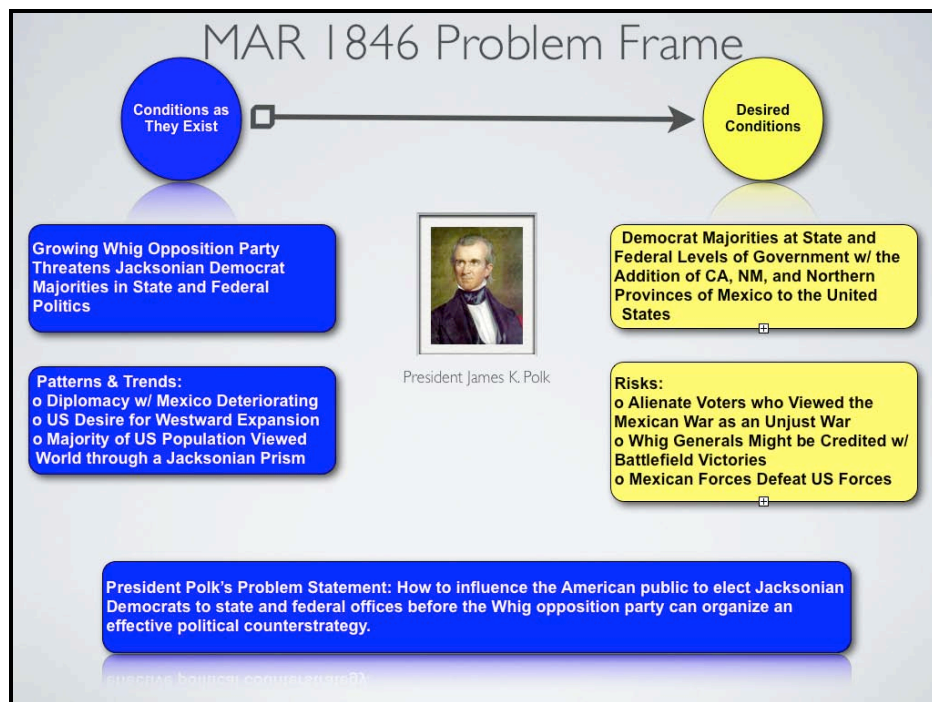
MAR 1846 Problem Frame

Conditions as They Exist

Desired Conditions

Growing Whig Opposition Party Threatens Jacksonian Democrat Majorities in State and Federal Politics

Patterns & Trends:
o Diplomacy w/ Mexico Deteriorating
o US Desire for Westward Expansion
o Majority of US Population Viewed World through a Jacksonian Prism

President James K. Polk

Democrat Majorities at State and Federal Levels of Government w/ the Addition of CA, NM, and Northern Provinces of Mexico to the United States

Risks:
o Alienate Voters who Viewed the Mexican War as an Unjust War
o Whig Generals Might be Credited w/ Battlefield Victories
o Mexican Forces Defeat US Forces

President Polk's Problem Statement: How to influence the American public to elect Jacksonian Democrats to state and federal offices before the Whig opposition party can organize an effective political counterstrategy.